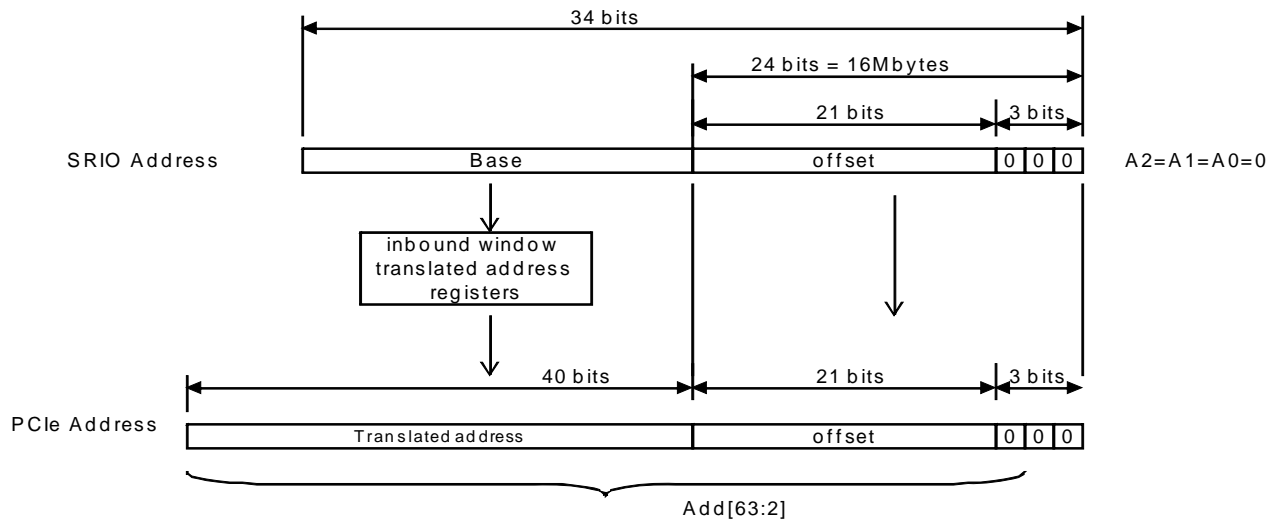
34 bits

24 bits = 16Mbytes

21 bits

3 bits

SRIO Address

Base

offset

0 0 0

A2=A1=A0=0

inbound window translated address registers

40 bits

21 bits

3 bits

PCIe Address

Translated address

offset

0 0 0

Add[63:2]